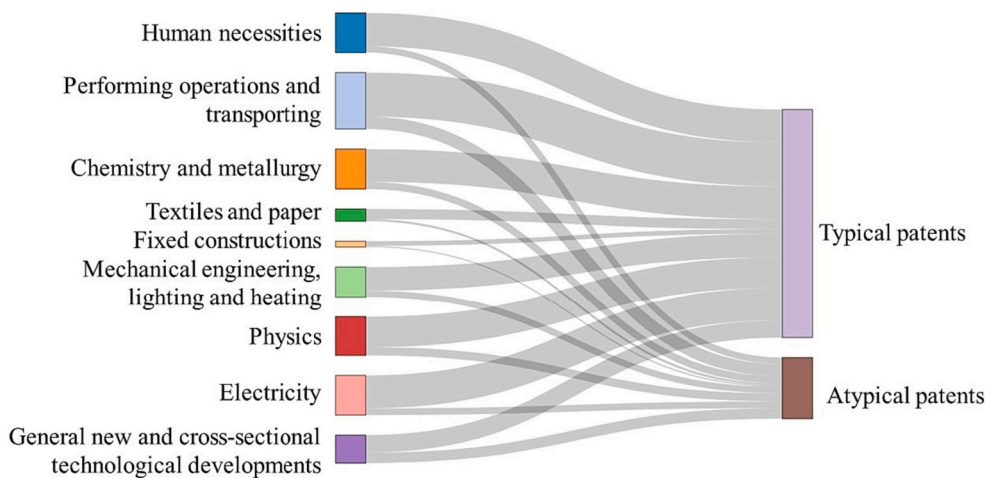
Human necessities
Performing operations and transporting
Chemistry and metallurgy
Textiles and paper
Fixed constructions
Mechanical engineering, lighting and heating
Physics
Electricity
General new and cross-sectional technological developments
Typical patents
Atypical patents